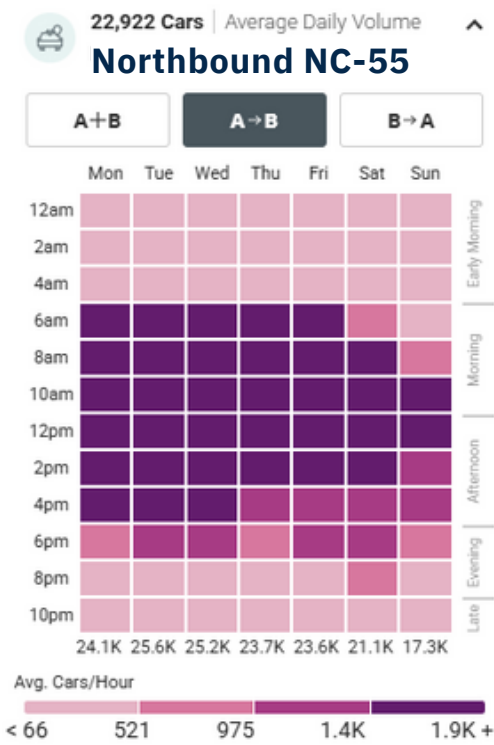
22,922 Cars | Average Daily Volume

Northbound NC-55

A+B
A→B
B→A

| | Mon | Tue | Wed | Thu | Fri | Sat | Sun |
|---|---|---|---|---|---|---|---|
| 12am | | | | | | | |
| 2am | | | | | | | |
| 4am | | | | | | | |
| 6am | | | | | | | |
| 8am | | | | | | | |
| 10am | | | | | | | |
| 12pm | | | | | | | |
| 2pm | | | | | | | |
| 4pm | | | | | | | |
| 6pm | | | | | | | |
| 8pm | | | | | | | |
| 10pm | | | | | | | |
| | 24.1K | 25.6K | 25.2K | 23.7K | 23.6K | 21.1K | 17.3K |

Early Morning
Morning
Afternoon
Evening
Late

Avg. Cars/Hour
< 66 521 975 1.4K 1.9K +